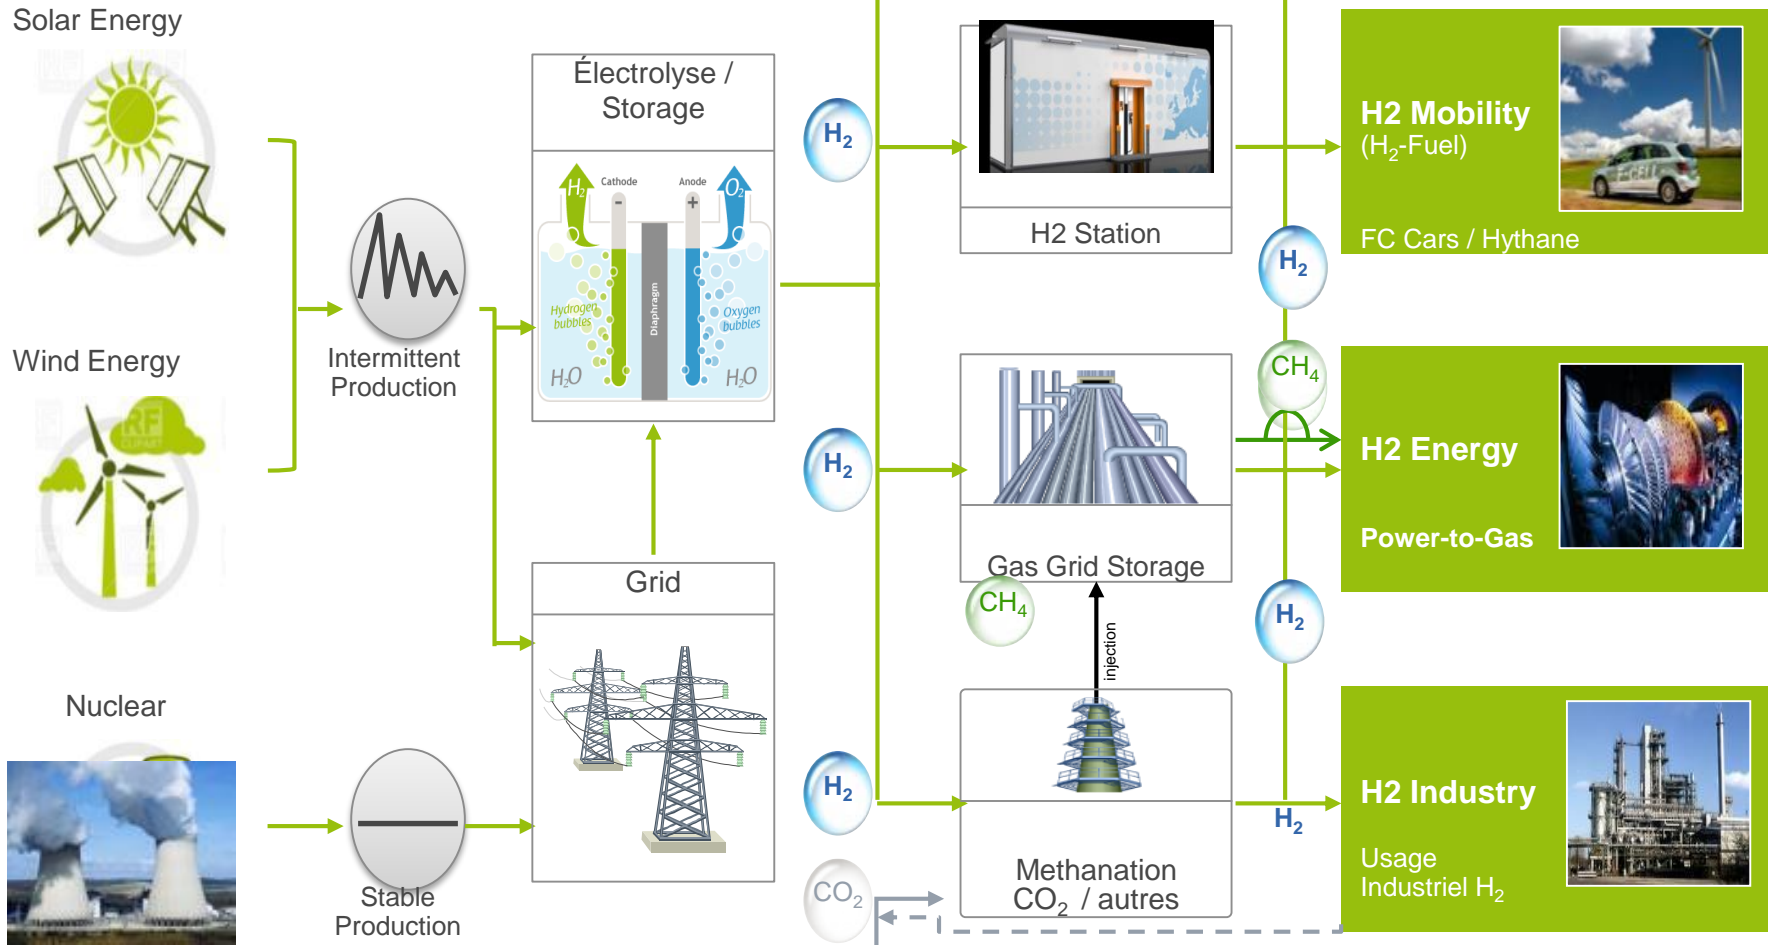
Solar Energy

Wind Energy

Nuclear

Intermittent Production

Stable Production

Électrolyse / Storage

Cathode
Anode
$H_2$
$O_2$
Hydrogen bubbles
Diaphragm
Oxygen bubbles
$H_2O$
$H_2O$

Grid

$H_2$

$H_2$

$H_2$

$CO_2$

H2 Station

Gas Grid Storage

$CH_4$

injection

Methanation
$CO_2$ / autres

$H_2$

$CH_4$

$H_2$

$H_2$

H2 Mobility
($H_2$-Fuel)
FC Cars / Hythane

H2 Energy
Power-to-Gas

H2 Industry
Usage
Industriel $H_2$